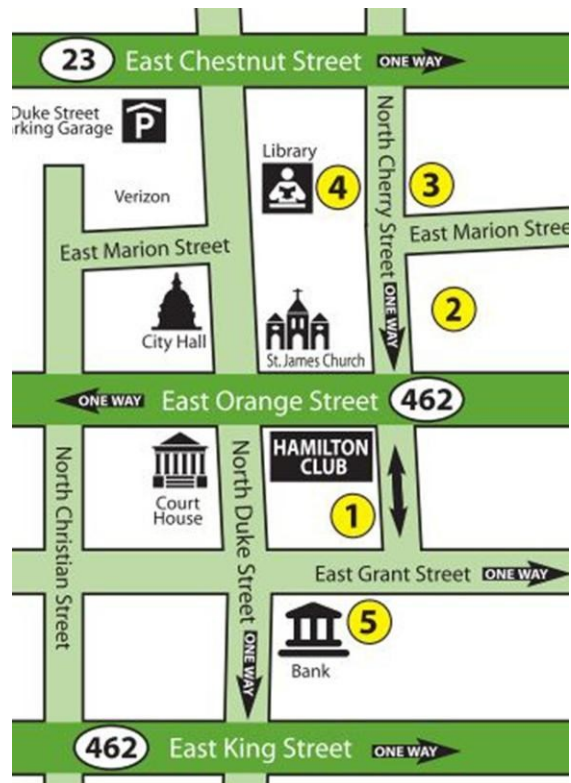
23 East Chestnut Street ONE WAY

Duke Street
rking Garage

Verizon

Library

4

3

North Cherry Street ONE WAY

East Marion Stree

East Marion Street

2

City Hall

St. James Church

ONE WAY East Orange Street 462

North Christian Street

Court House

North Duke Street ONE WAY

HAMILTON CLUB

1

East Grant Street ONE WAY

5

Bank

462 East King Street ONE WAY